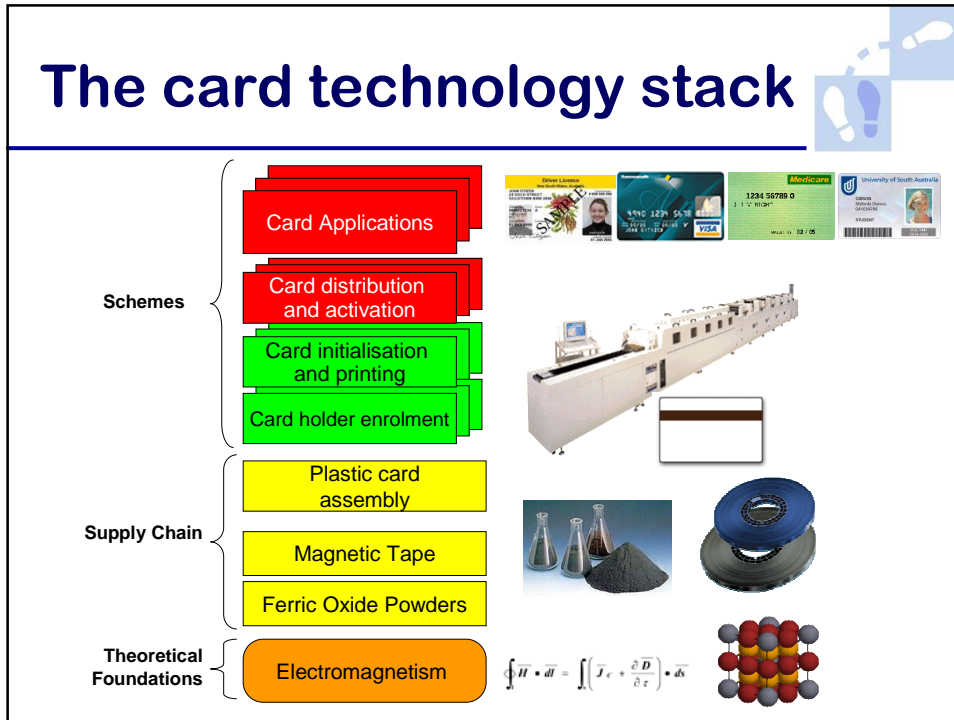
The card technology stack

Schemes

Card Applications

Card distribution and activation

Card initialisation and printing

Card holder enrolment

Supply Chain

Plastic card assembly

Magnetic Tape

Ferric Oxide Powders

Theoretical Foundations

Electromagnetism

Driver Licence

SAMPLE

Medicare

1234 56789 0

University of South Australia

STUDENT

VISA

$\oint \overline{H} \bullet \overline{dl} = \iint \left( \overline{J}_c + \frac{\partial \overline{D}}{\partial t} \right) \bullet \overline{ds}$